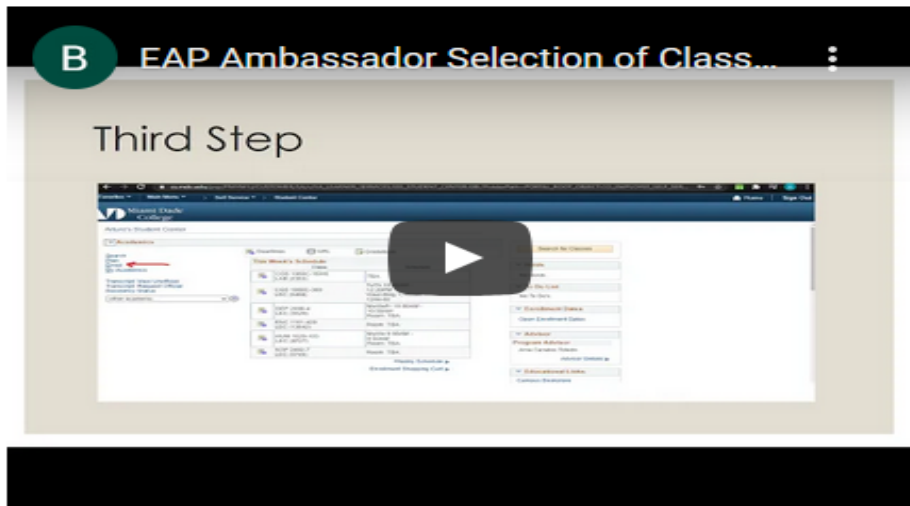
B

EAP Ambassador Selection of Class...

Third Step

Miami Dade College

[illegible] Student Center

Academics

Search
Plan
Enroll
My Academics

Transcript: View Unofficial
Transcript: Request Official
Academic Status

This Week's Schedule

Search for Classes

Enrollment Dates

Open Enrollment Dates

Advisor

Program Advisor

Advisor Details

Educational Links

Display Schedule

Enrollment Shopping Cart